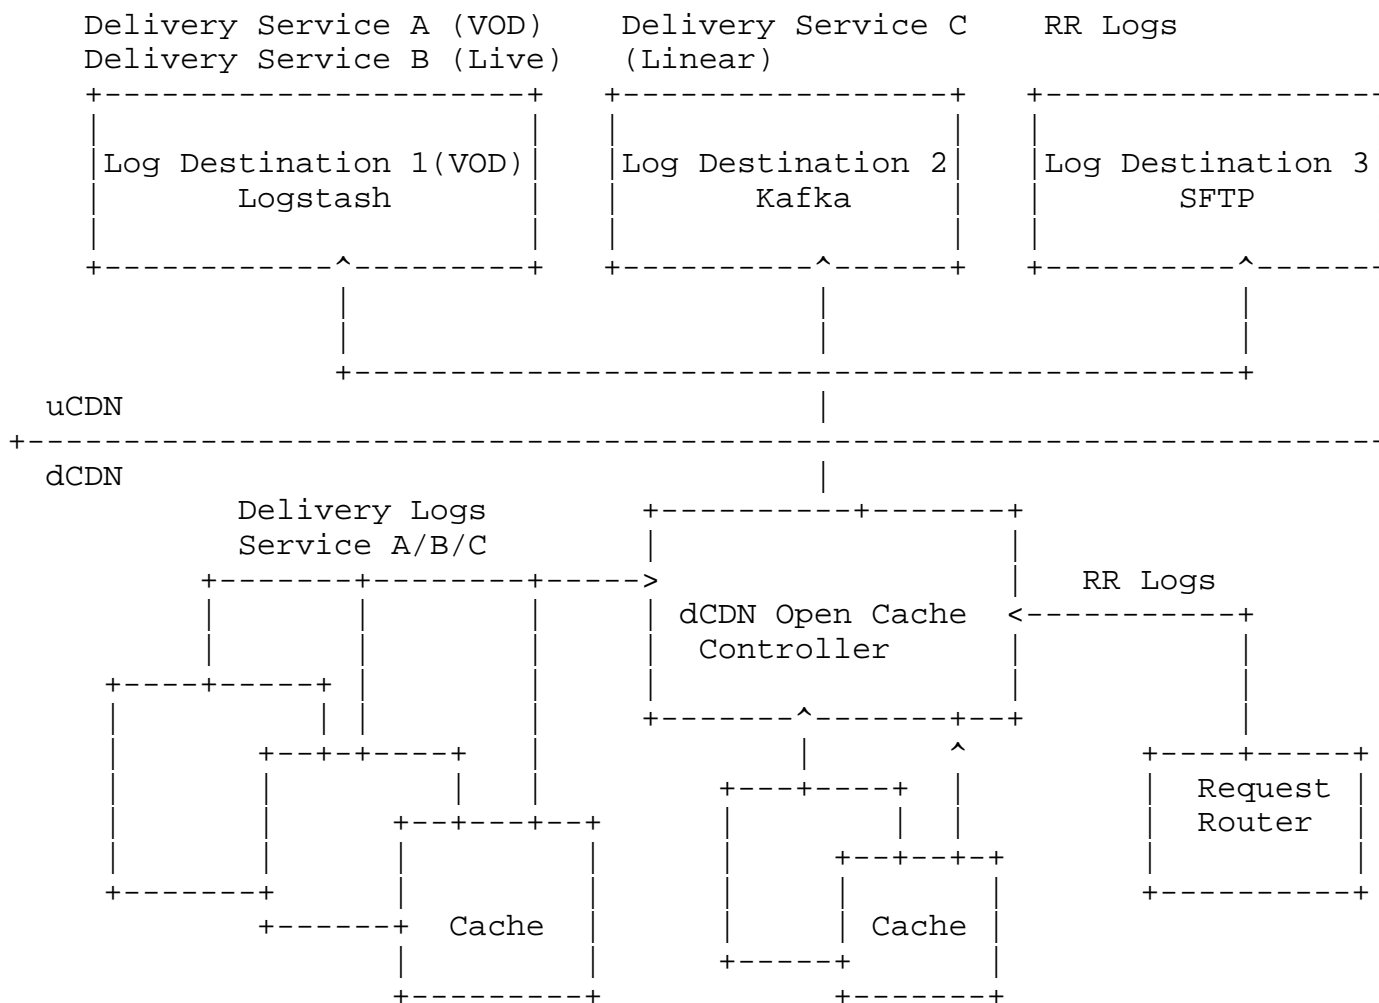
Delivery Service A (VOD)
Delivery Service B (Live)

Delivery Service C
(Linear)

RR Logs

Log Destination 1(VOD)
Logstash

Log Destination 2
Kafka

Log Destination 3
SFTP

uCDN

dCDN

Delivery Logs
Service A/B/C

dCDN Open Cache
Controller

RR Logs

Request
Router

Cache

Cache